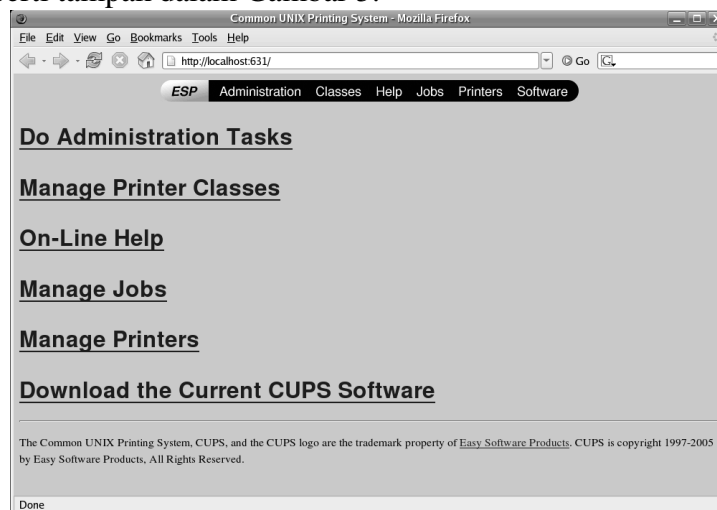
seperti tampak dalam Gambar 3.

Common UNIX Printing System - Mozilla Firefox

File Edit View Go Bookmarks Tools Help

http://localhost:631/

Go

ESP Administration Classes Help Jobs Printers Software

Do Administration Tasks

Manage Printer Classes

On-Line Help

Manage Jobs

Manage Printers

Download the Current CUPS Software

The Common UNIX Printing System, CUPS, and the CUPS logo are the trademark property of Easy Software Products. CUPS is copyright 1997-2005 by Easy Software Products, All Rights Reserved.

Done